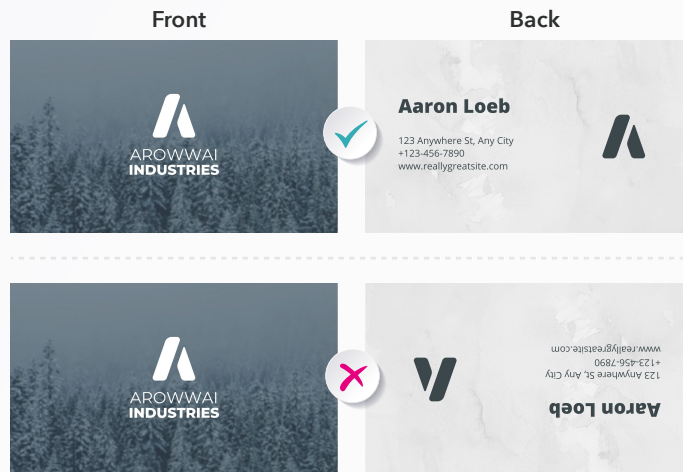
Front

Back

AROWWAI
INDUSTRIES

Aaron Loeb

123 Anywhere St, Any City
+123-456-7890
www.reallygreatsite.com

AROWWAI
INDUSTRIES

Aaron Loeb

123 Anywhere St, Any City
+123-456-7890
www.reallygreatsite.com